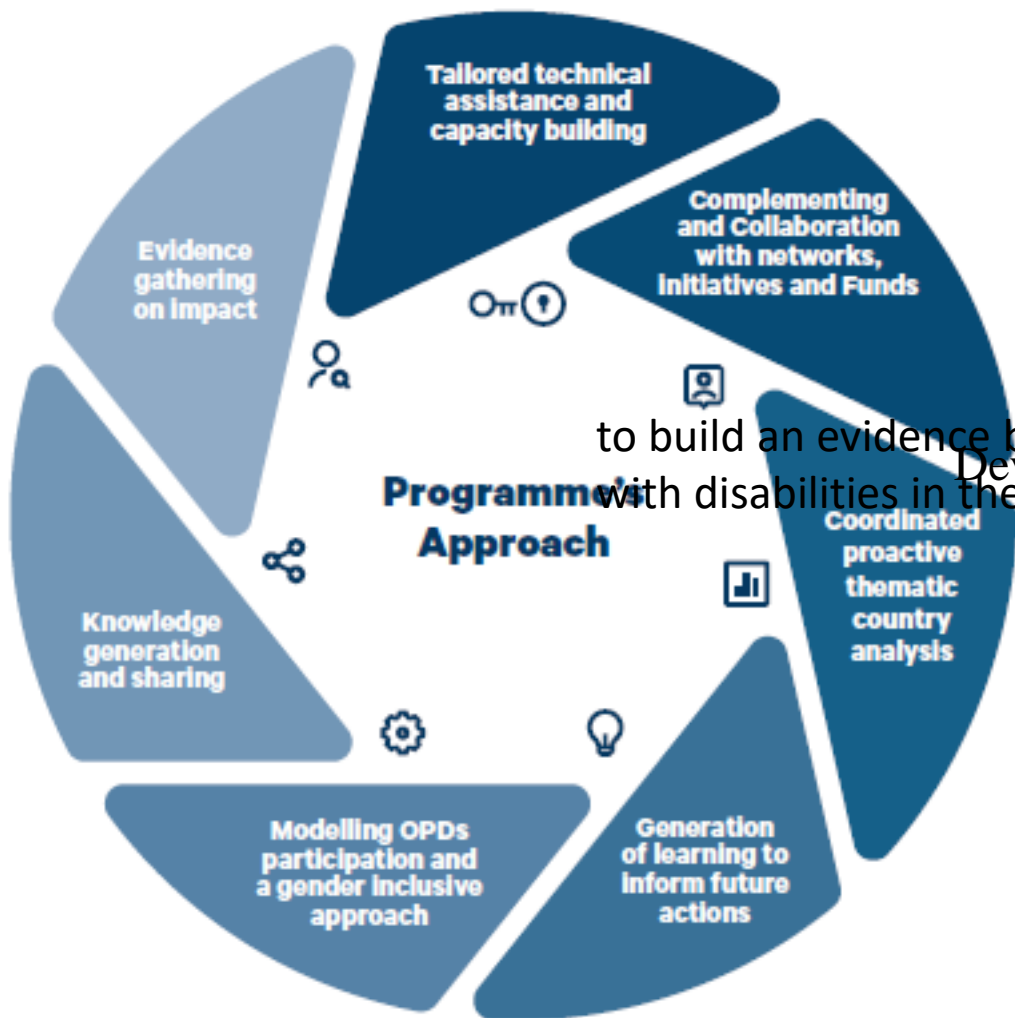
Tailored technical assistance and capacity building

Complementing and Collaboration with networks, initiatives and Funds

to build an evidence b

Dev

with disabilities in the

Programme's Approach

Coordinated proactive thematic country analysis

Generation of learning to inform future actions

Modelling OPDs participation and a gender inclusive approach

Knowledge generation and sharing

Evidence gathering on impact